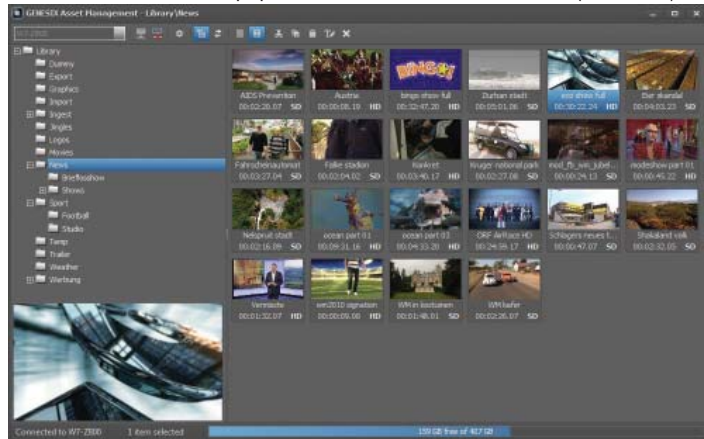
GENESIS Asset Management - Library\News

W7-Z800

Library
Dummy
Export
Graphics
Import
Ingest
Jingles
Logos
Movies
News
Brieftoshow
Shows
Sport
Football
Studio
Temp
Trailer
Weather
Werbung

AIDS Prevention 00:02:26.07 SD
Austria 00:00:08.19 HD
bingo show full 00:32:47.20 HD
Durban stadt 00:05:01.06 SD
eco show full 00:30:22.24 HD
Ein skandal 00:04:03.23 SD

Fahrscheinautomat 00:03:27.04 SD
Falke stadion 00:02:04.02 SD
Konkret 00:03:40.17 HD
Kruger national park 00:02:27.08 SD
mod_fb_wm_jubel 00:00:24.13 SD
modeshow part 01 00:00:45.22 HD

Nelspruit stadt 00:02:16.09 SD
ocean part 01 00:09:31.16 HD
ocean part 03 00:04:33.20 HD
ORF Airface HD 00:24:39.17 HD
Schlagers neues t... 00:00:47.07 SD
Shakaland volk 00:02:32.05 SD

Vermischt 00:01:32.07 HD
wm2010 signation 00:00:09.06 HD
WM in kostumen 00:01:48.01 SD
WM hafer 00:02:26.07 SD

Connected to W7-Z800
1 item selected
159 GB free of 417 GB